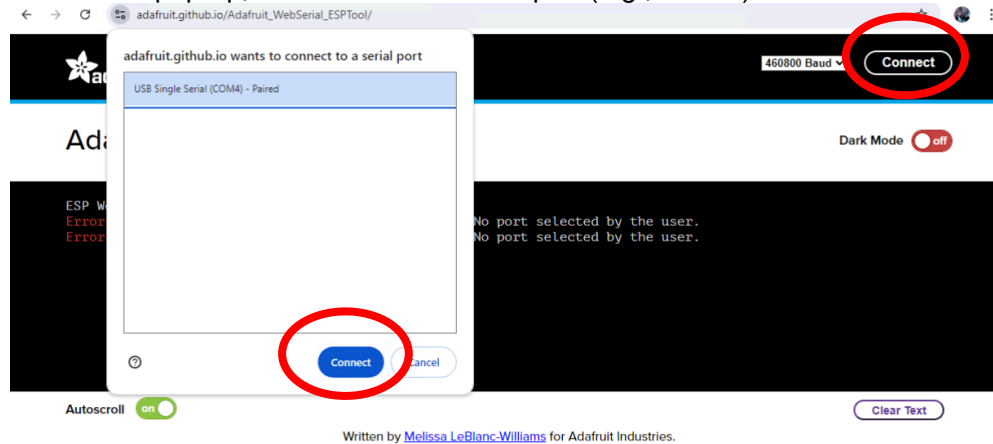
adafruit.github.io/Adafruit_WebSerial_ESPTool/

adafruit.github.io wants to connect to a serial port

USB Single Serial (COM4) - Paired

Connect
Cancel

460800 Baud
Connect

Ada

Dark Mode off

ESP W
Error No port selected by the user.
Error No port selected by the user.

Autoscroll on

Clear Text

Written by Melissa LeBlanc-Williams for Adafruit Industries.